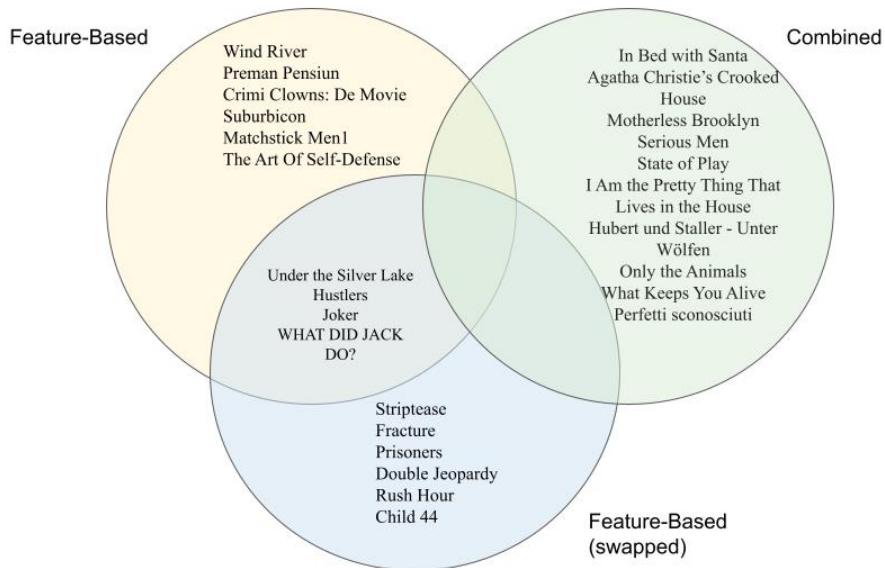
Feature-Based

Wind River
Preman Pensiun
Crimi Clowns: De Movie
Suburbicon
Matchstick Men1
The Art Of Self-Defense

Combined

In Bed with Santa
Agatha Christie's Crooked House
Motherless Brooklyn
Serious Men
State of Play
I Am the Pretty Thing That Lives in the House
Hubert und Staller - Unter Wölfen
Only the Animals
What Keeps You Alive
Perfetti sconosciuti

Under the Silver Lake
Hustlers
Joker
WHAT DID JACK DO?

Striptease
Fracture
Prisoners
Double Jeopardy
Rush Hour
Child 44

Feature-Based (swapped)